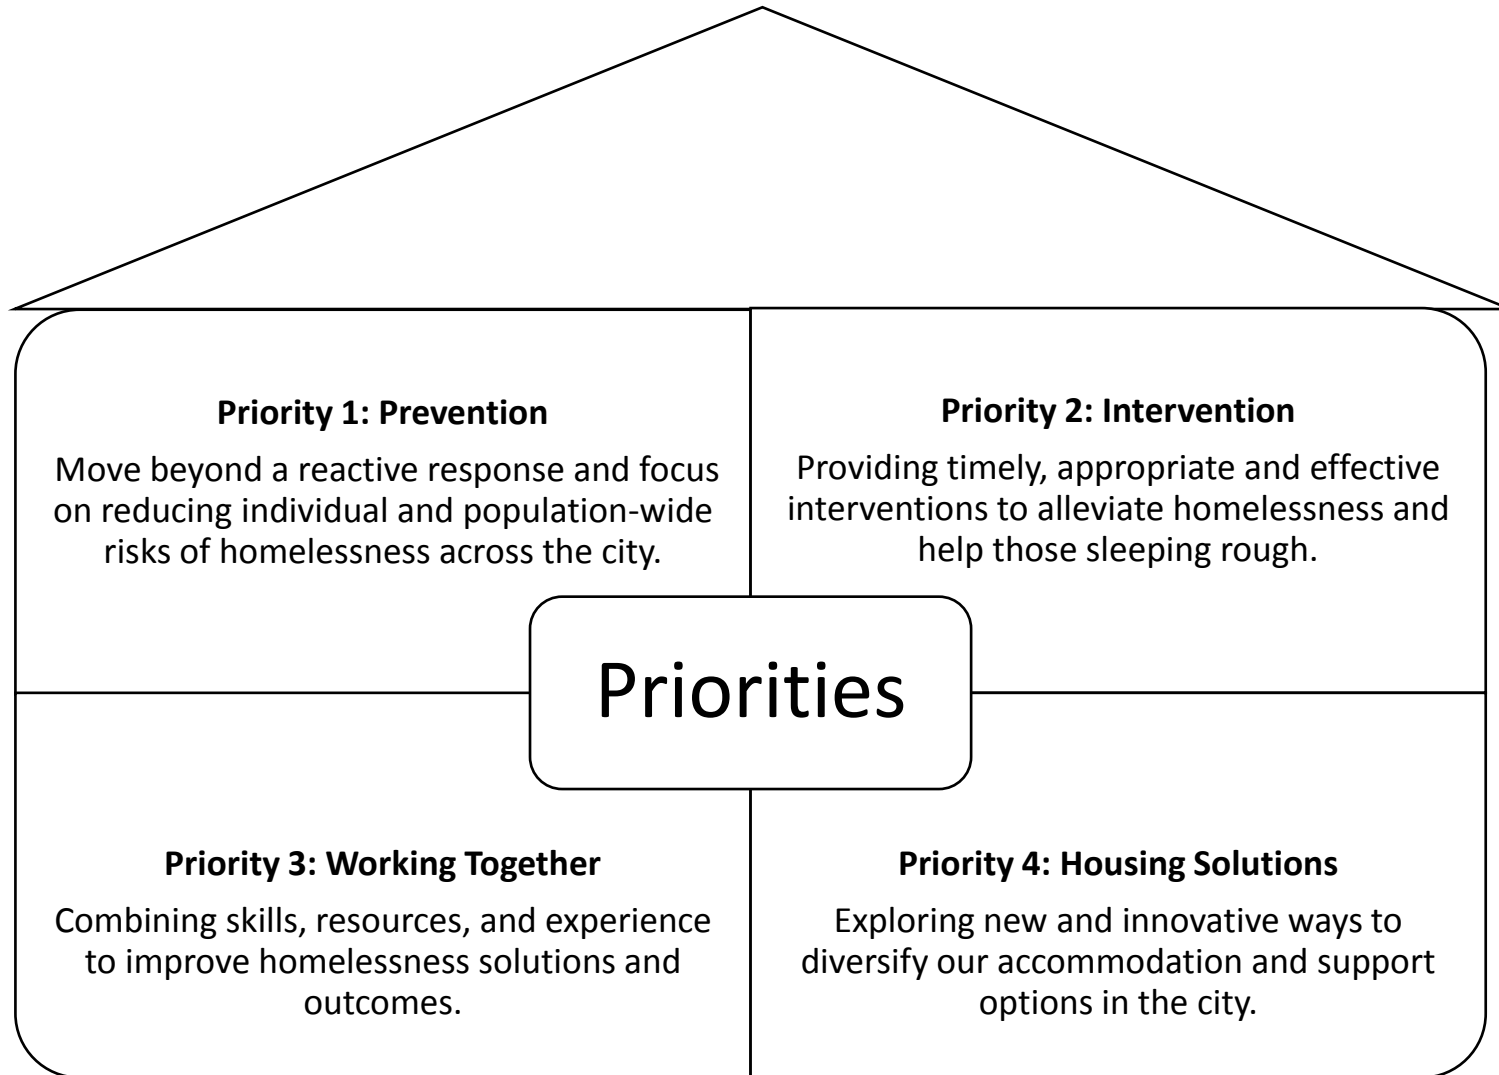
**Priority 1: Prevention**

Move beyond a reactive response and focus on reducing individual and population-wide risks of homelessness across the city.

**Priority 2: Intervention**

Providing timely, appropriate and effective interventions to alleviate homelessness and help those sleeping rough.

Priorities

**Priority 3: Working Together**

Combining skills, resources, and experience to improve homelessness solutions and outcomes.

**Priority 4: Housing Solutions**

Exploring new and innovative ways to diversify our accommodation and support options in the city.